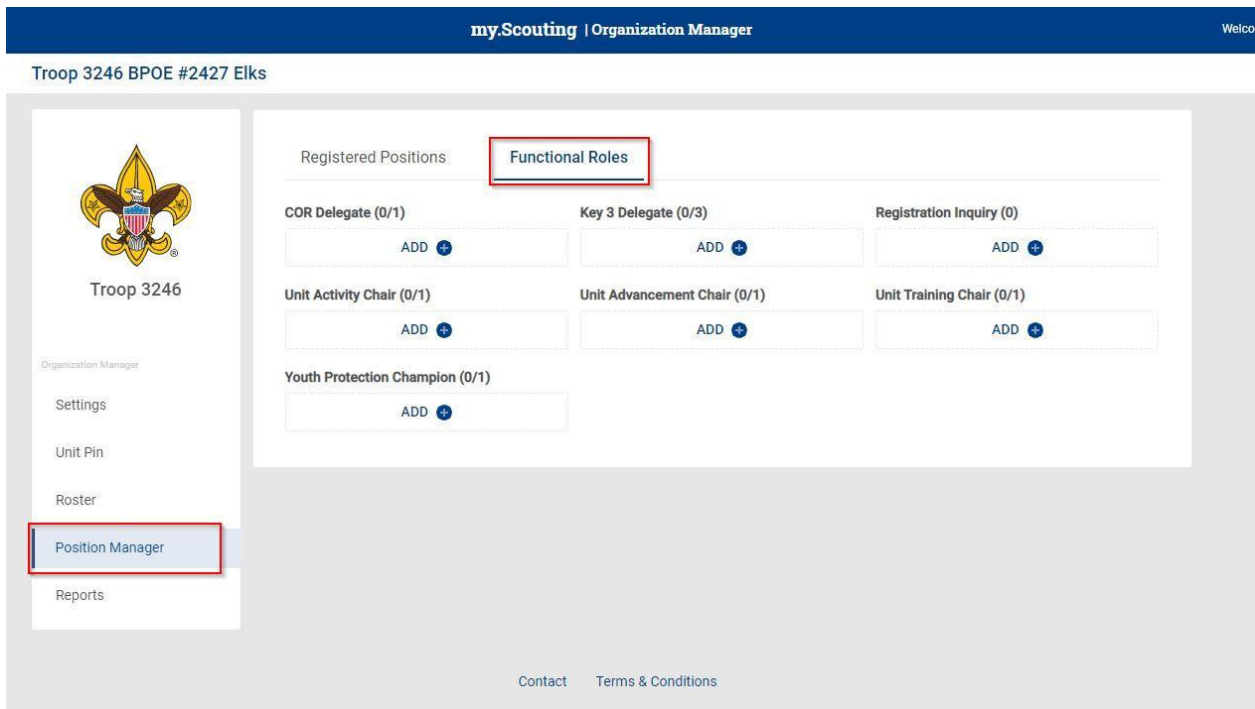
my.Scouting | Organization Manager

Welco

Troop 3246 BPOE #2427 Elks

Troop 3246

Organization Manager

Settings

Unit Pin

Roster

Position Manager

Reports

Registered Positions

Functional Roles

COR Delegate (0/1)

ADD

Key 3 Delegate (0/3)

ADD

Registration Inquiry (0)

ADD

Unit Activity Chair (0/1)

ADD

Unit Advancement Chair (0/1)

ADD

Unit Training Chair (0/1)

ADD

Youth Protection Champion (0/1)

ADD

Contact Terms & Conditions